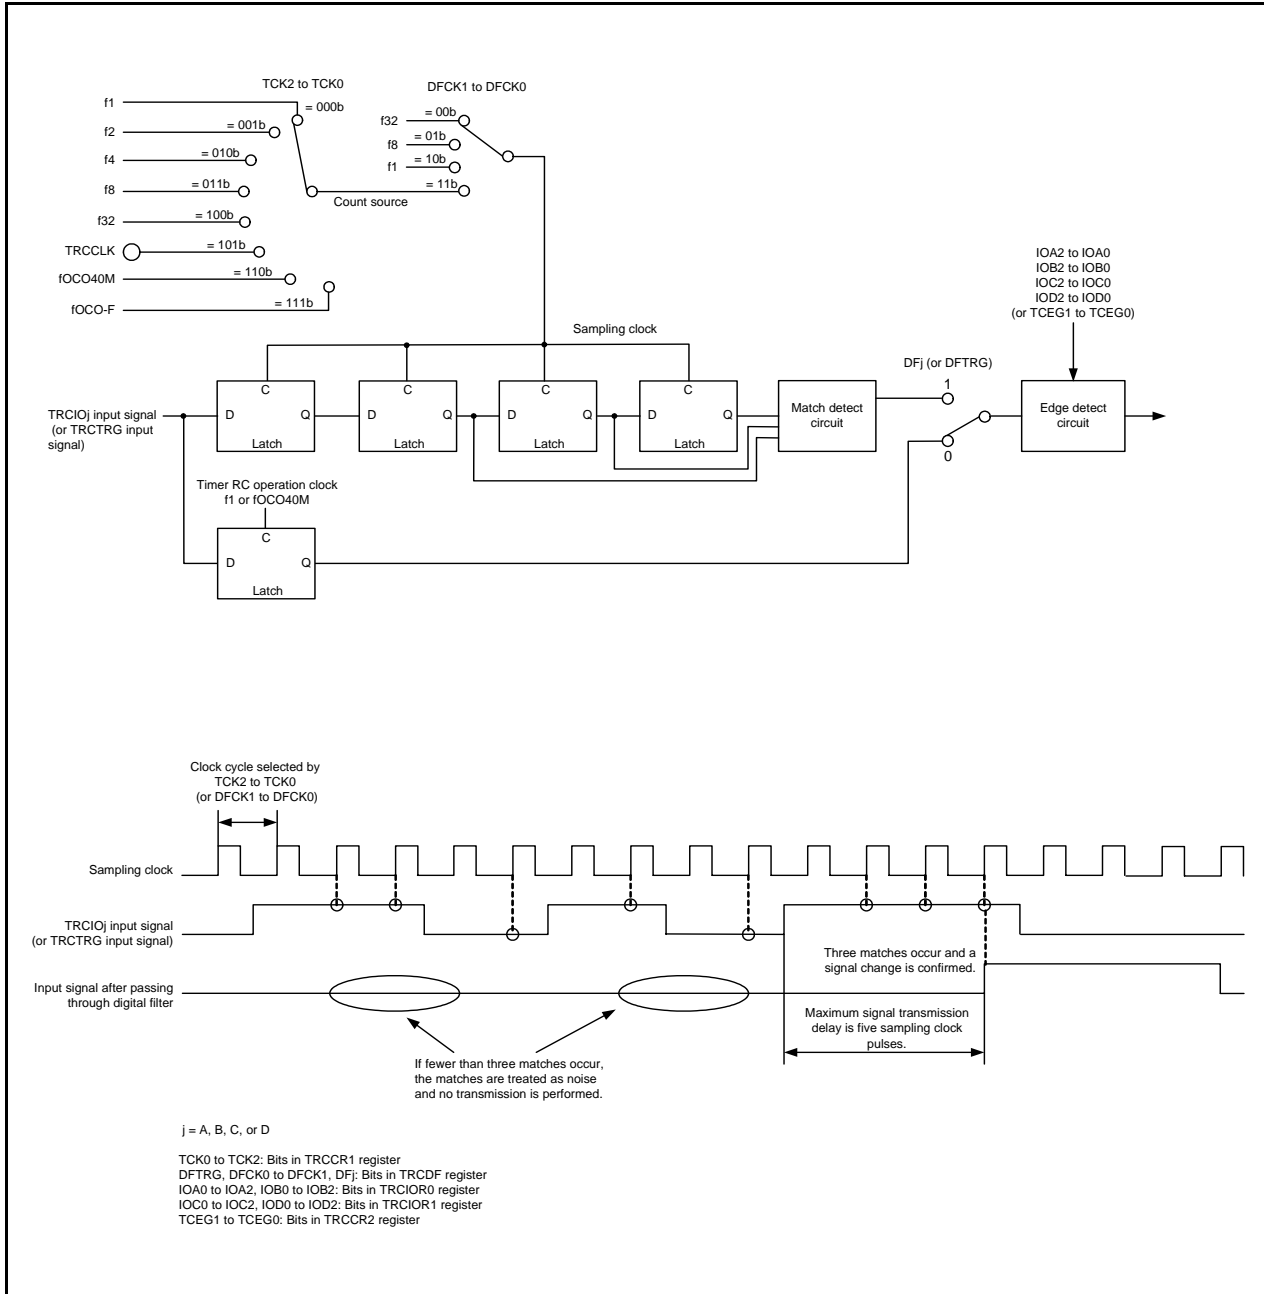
TCK2 to TCK0

DFCK1 to DFCK0

f1
= 000b
f2
= 001b
f4
= 010b
f8
= 011b
f32
= 100b
TRCCLK
= 101b
fOCO40M
= 110b
fOCO-F
= 111b

f32
= 00b
f8
= 01b
f1
= 10b
= 11b
Count source

IOA2 to IOA0
IOB2 to IOB0
IOC2 to IOC0
IOD2 to IOD0
(or TCEG1 to TCEG0)

Sampling clock

DFj (or DFTRG)

1

TRCIOj input signal (or TRCTRG input signal)

C
D
Q
Latch

C
D
Q
Latch

C
D
Q
Latch

C
D
Q
Latch

Match detect circuit

0

Edge detect circuit

Timer RC operation clock
f1 or fOCO40M

C
D
Q
Latch

Clock cycle selected by TCK2 to TCK0 (or DFCK1 to DFCK0)

Sampling clock

TRCIOj input signal (or TRCTRG input signal)

Input signal after passing through digital filter

Three matches occur and a signal change is confirmed.

Maximum signal transmission delay is five sampling clock pulses.

If fewer than three matches occur, the matches are treated as noise and no transmission is performed.

j = A, B, C, or D

TCK0 to TCK2: Bits in TRCCR1 register
DFTRG, DFCK0 to DFCK1, DFj: Bits in TRCDF register
IOA0 to IOA2, IOB0 to IOB2: Bits in TRCIOR0 register
IOC0 to IOC2, IOD0 to IOD2: Bits in TRCIOR1 register
TCEG1 to TCEG0: Bits in TRCCR2 register